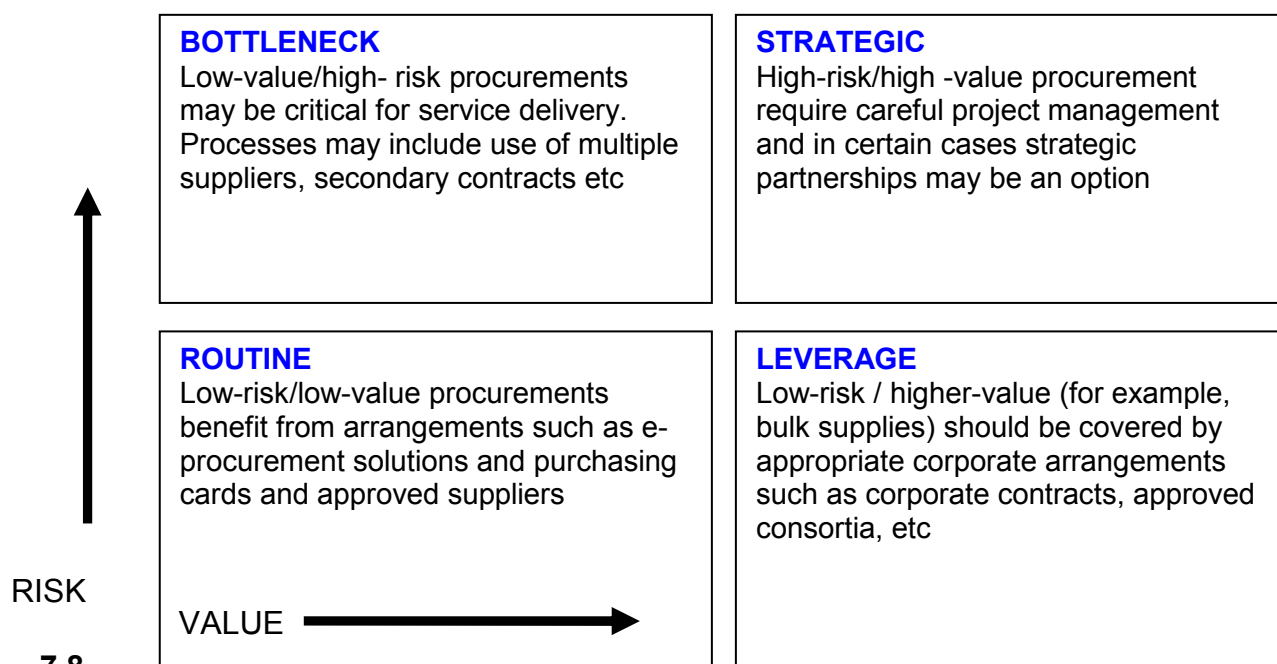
**BOTTLENECK**
Low-value/high- risk procurements may be critical for service delivery. Processes may include use of multiple suppliers, secondary contracts etc

**STRATEGIC**
High-risk/high -value procurement require careful project management and in certain cases strategic partnerships may be an option

**ROUTINE**
Low-risk/low-value procurements benefit from arrangements such as e-procurement solutions and purchasing cards and approved suppliers

**LEVERAGE**
Low-risk / higher-value (for example, bulk supplies) should be covered by appropriate corporate arrangements such as corporate contracts, approved consortia, etc

RISK

VALUE

7.8